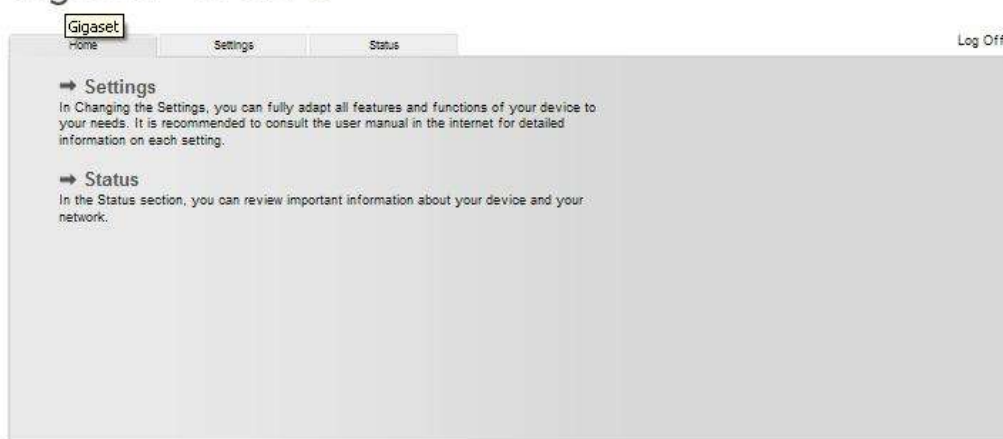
Gigaset

Home | Settings | Status

Log Off

→ Settings
In Changing the Settings, you can fully adapt all features and functions of your device to your needs. It is recommended to consult the user manual in the internet for detailed information on each setting.

→ Status
In the Status section, you can review important information about your device and your network.